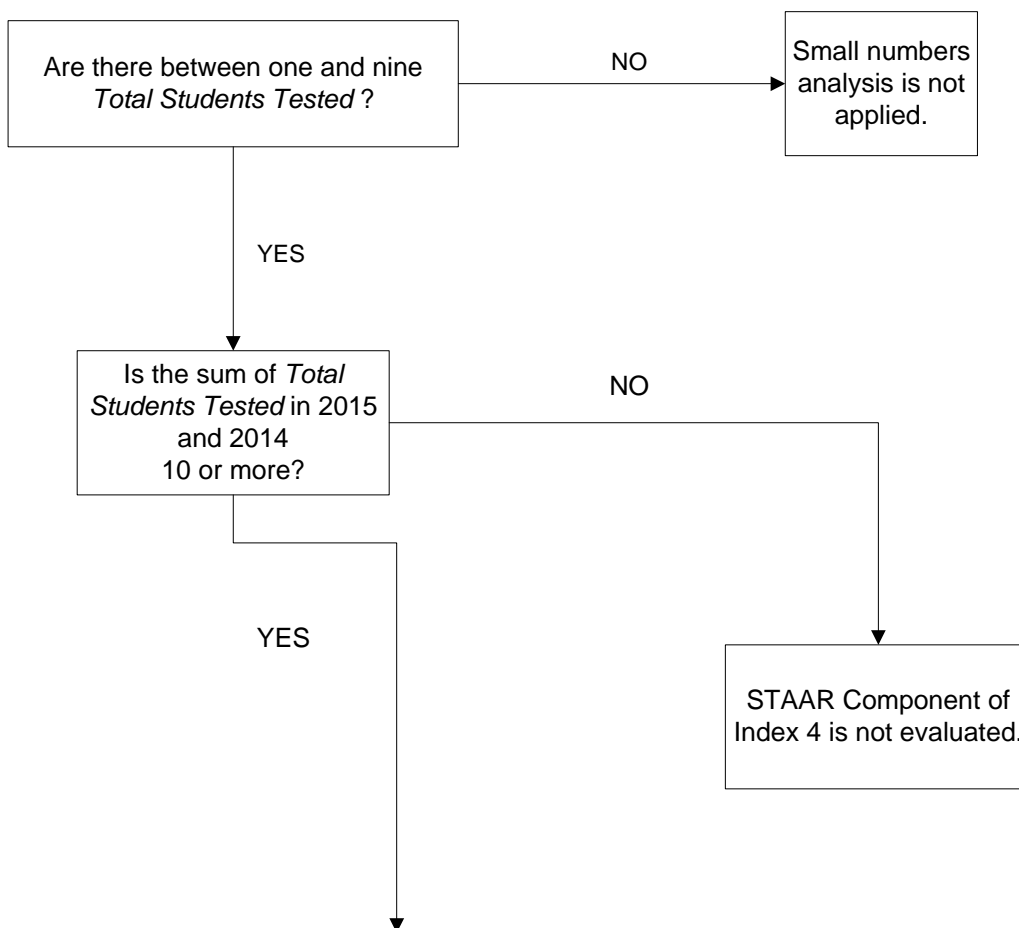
Are there between one and nine *Total Students Tested* ?

NO

Small numbers analysis is not applied.

YES

Is the sum of *Total Students Tested* in 2015 and 2014 10 or more?

NO

YES

STAAR Component of Index 4 is not evaluated.